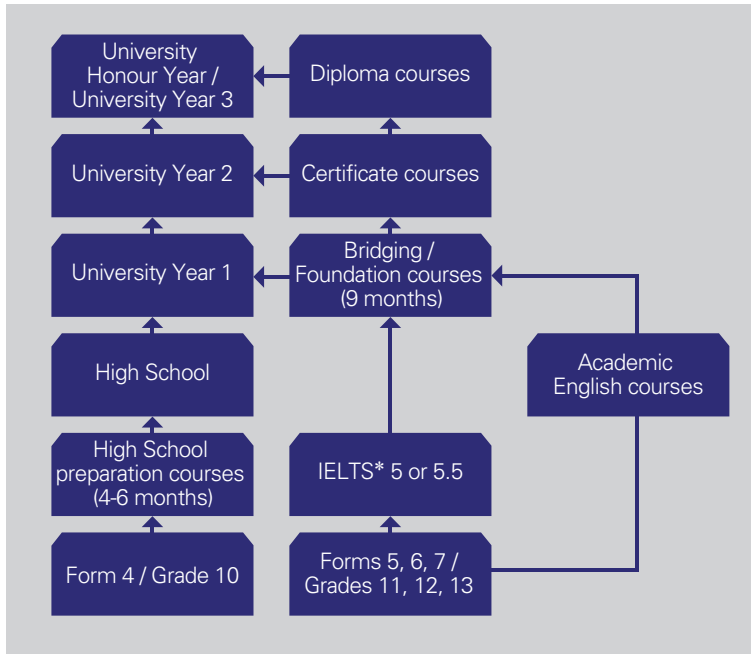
University Honour Year / University Year 3

Diploma courses

University Year 2

Certificate courses

University Year 1

Bridging / Foundation courses (9 months)

High School

Academic English courses

High School preparation courses (4-6 months)

IELTS* 5 or 5.5

Form 4 / Grade 10

Forms 5, 6, 7 / Grades 11, 12, 13